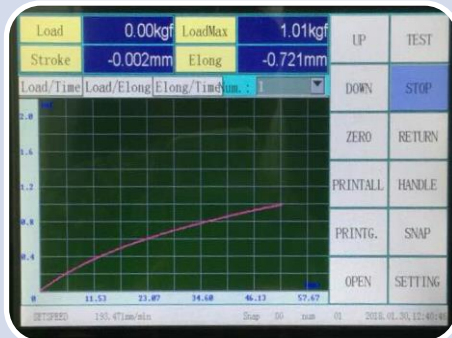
Load 0.00kgf LoadMax 1.01kgf
Stroke -0.002mm Elong -0.721mm

Load/Time Load/Elong Elong/Time Num. : 1

2.0
1.6
1.2
0.8
0.4
0

0 11.53 23.07 34.60 46.13 57.67

UP TEST
DOWN STOP
ZERO RETURN
PRINTALL HANDLE
PRINTG. SNAP
OPEN SETTING

SETSPEED 195.47mm/min Snap 50 num 01 2018.01.30,12:40:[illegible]